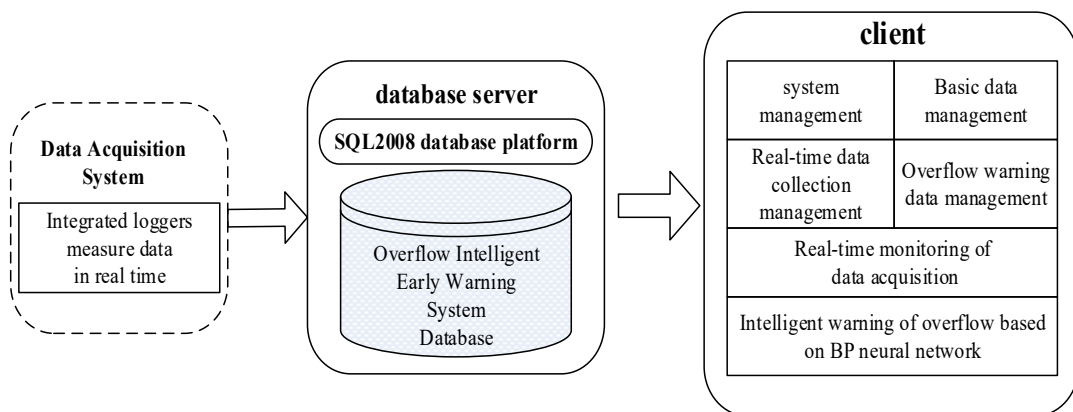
Data Acquisition System

Integrated loggers measure data in real time

database server

SQL2008 database platform

Overflow Intelligent Early Warning System Database

client

| system management | Basic data management |
|---|---|
| Real-time data collection management | Overflow warning data management |

Real-time monitoring of data acquisition

Intelligent warning of overflow based on BP neural network